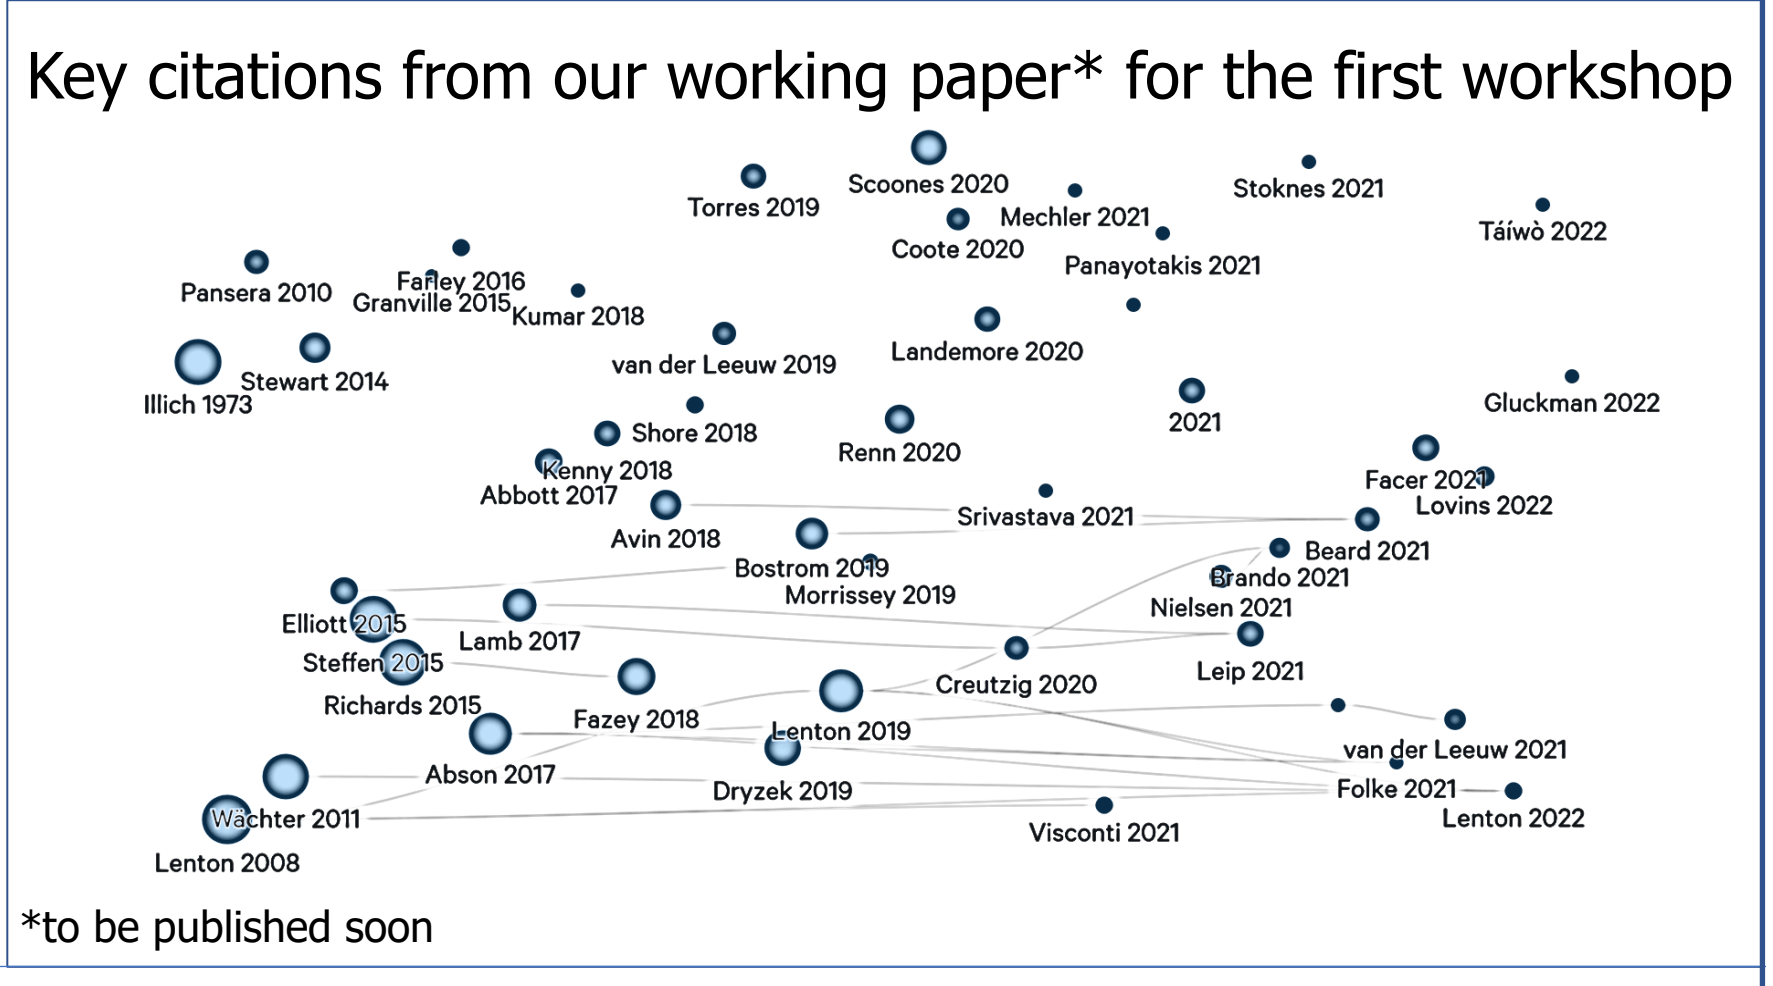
Key citations from our working paper* for the first workshop

Torres 2019
Scoones 2020
Mechler 2021
Stoknes 2021
Coote 2020
Táíwò 2022
Panayotakis 2021
Pansera 2010
Farley 2016
Granville 2015
Kumar 2018
van der Leeuw 2019
Landemore 2020
Stewart 2014
Illich 1973
Gluckman 2022
2021
Shore 2018
Renn 2020
Kenny 2018
Abbott 2017
Facer 2021
Lovins 2022
Srivastava 2021
Avin 2018
Bostrom 2019
Beard 2021
Brando 2021
Morrissey 2019
Nielsen 2021
Elliott 2015
Lamb 2017
Steffen 2015
Leip 2021
Creutzig 2020
Richards 2015
Fazey 2018
Lenton 2019
van der Leeuw 2021
Abson 2017
Dryzek 2019
Folke 2021
Wächter 2011
Lenton 2022
Visconti 2021
Lenton 2008

*to be published soon